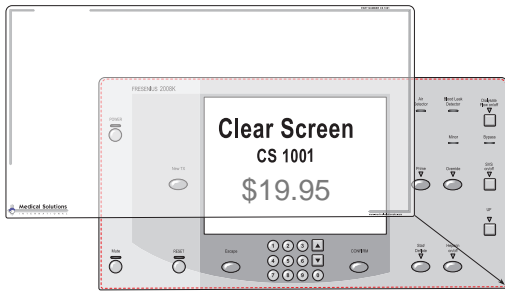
PART NUMBER CS 1001

FRESENIUS 2008K

POWER

New TX

Clear Screen

CS 1001

$19.95

Air Detector

Blood Leak Detector

Dialysate Flow on/off

Mmol

Bypass

Prime

Override

BVS on/off

UF

Medical Solutions INTERNATIONAL

Mute

RESET

Escape

1 2 3

4 5 6

7 8 9 0

CONFIRM

Start Dialysis

Heparin on/off